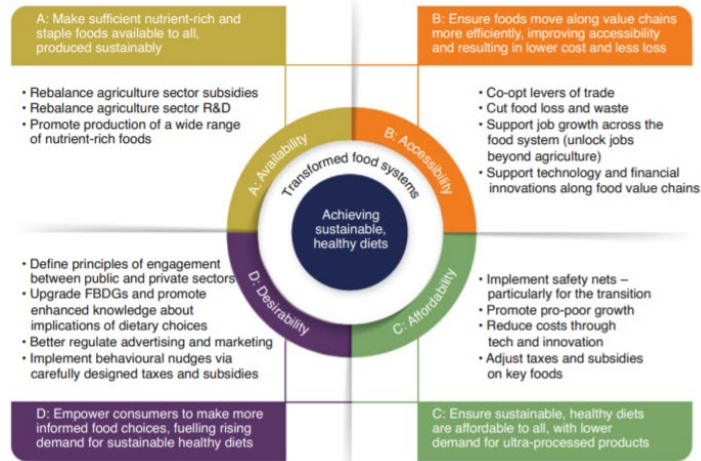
A: Make sufficient nutrient-rich and staple foods available to all, produced sustainably

• Rebalance agriculture sector subsidies
• Rebalance agriculture sector R&D
• Promote production of a wide range of nutrient-rich foods

B: Ensure foods move along value chains more efficiently, improving accessibility and resulting in lower cost and less loss

• Co-opt levers of trade
• Cut food loss and waste
• Support job growth across the food system (unlock jobs beyond agriculture)
• Support technology and financial innovations along food value chains

A: Availability

B: Accessibility

C: Affordability

D: Desirability

Transformed food systems

Achieving sustainable, healthy diets

• Define principles of engagement between public and private sectors
• Upgrade FBDGs and promote enhanced knowledge about implications of dietary choices
• Better regulate advertising and marketing
• Implement behavioural nudges via carefully designed taxes and subsidies

• Implement safety nets – particularly for the transition
• Promote pro-poor growth
• Reduce costs through tech and innovation
• Adjust taxes and subsidies on key foods

D: Empower consumers to make more informed food choices, fuelling rising demand for sustainable healthy diets

C: Ensure sustainable, healthy diets are affordable to all, with lower demand for ultra-processed products